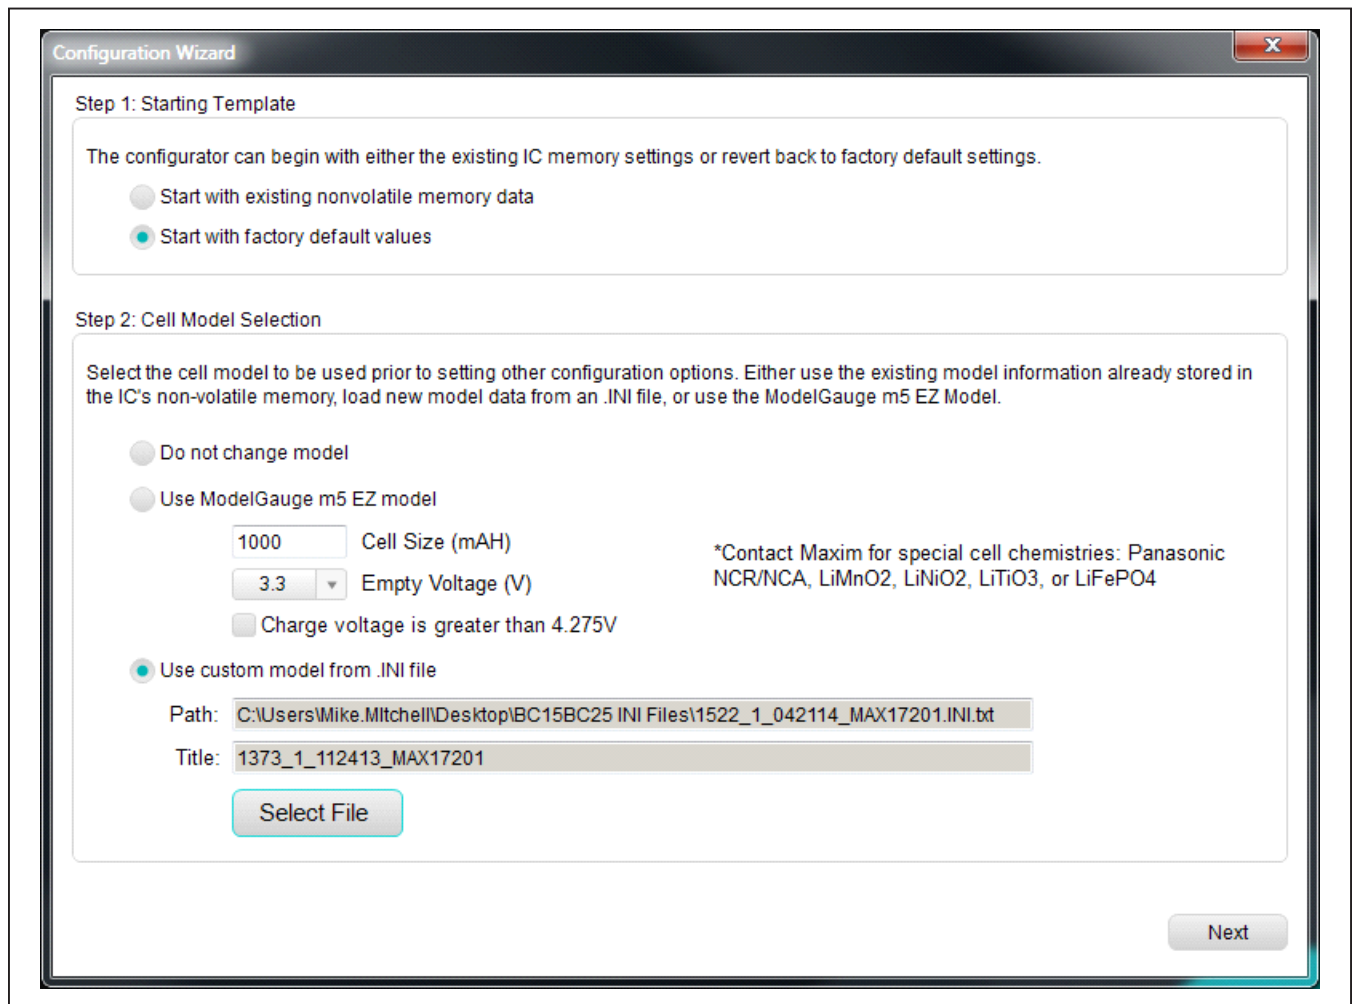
Configuration Wizard

Step 1: Starting Template

The configurator can begin with either the existing IC memory settings or revert back to factory default settings.

Start with existing nonvolatile memory data

Start with factory default values

Step 2: Cell Model Selection

Select the cell model to be used prior to setting other configuration options. Either use the existing model information already stored in the IC's non-volatile memory, load new model data from an .INI file, or use the ModelGauge m5 EZ Model.

Do not change model

Use ModelGauge m5 EZ model

1000 Cell Size (mAH)

3.3 Empty Voltage (V)

Charge voltage is greater than 4.275V

*Contact Maxim for special cell chemistries: Panasonic NCR/NCA, LiMnO2, LiNiO2, LiTiO3, or LiFePO4

Use custom model from .INI file

Path: C:\Users\Mike.MItchell\Desktop\BC15BC25 INI Files\1522_1_042114_MAX17201.INI.txt

Title: 1373_1_112413_MAX17201

Select File

Next